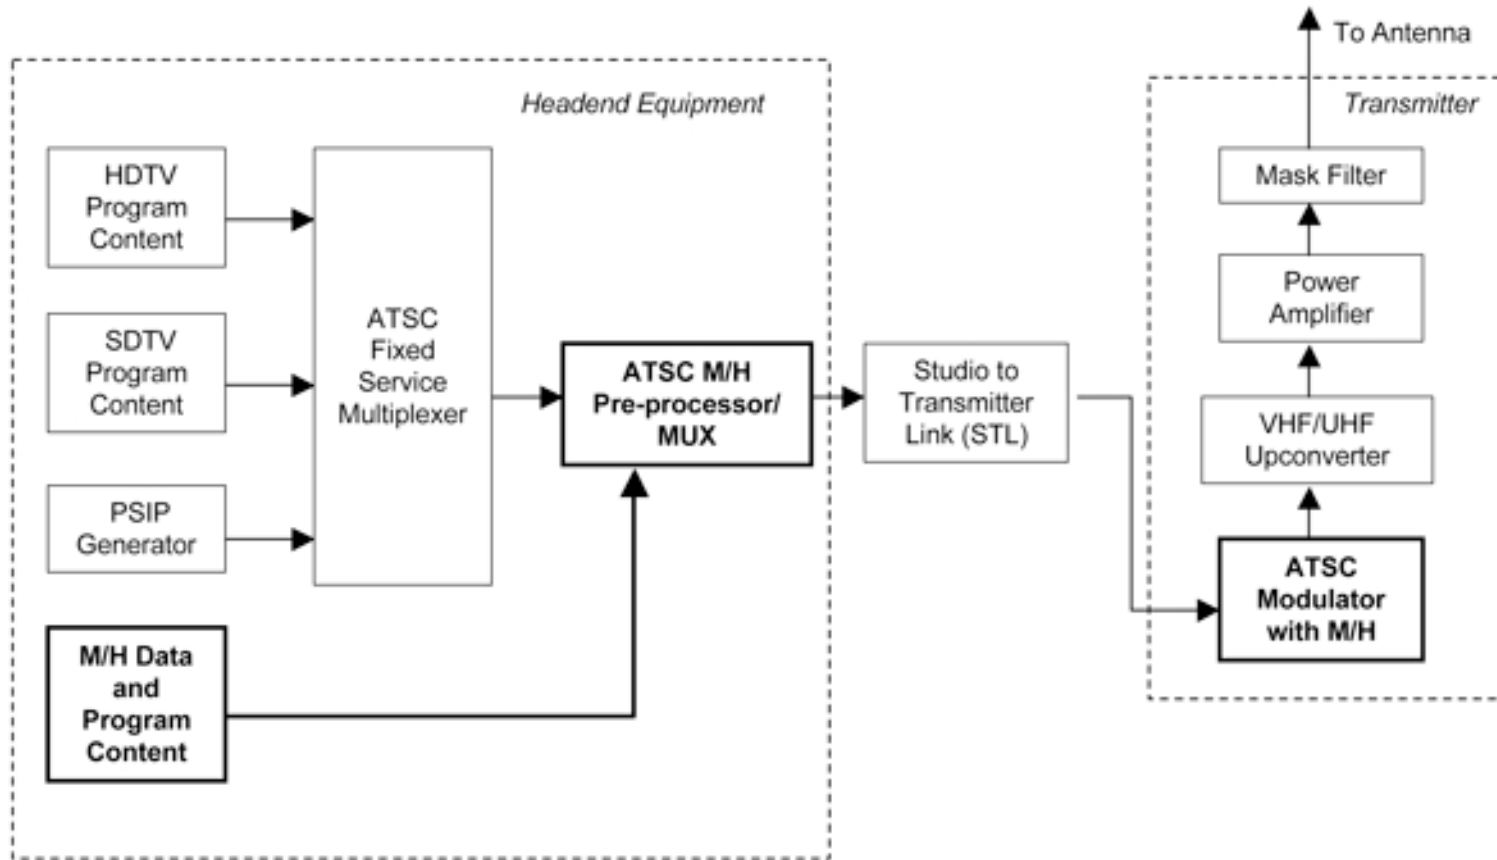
To Antenna

Headend Equipment

Transmitter

Mask Filter

HDTV Program Content

SDTV Program Content

PSIP Generator

ATSC Fixed Service Multiplexer

ATSC M/H Pre-processor/ MUX

Studio to Transmitter Link (STL)

Power Amplifier

VHF/UHF Upconverter

ATSC Modulator with M/H

M/H Data and Program Content